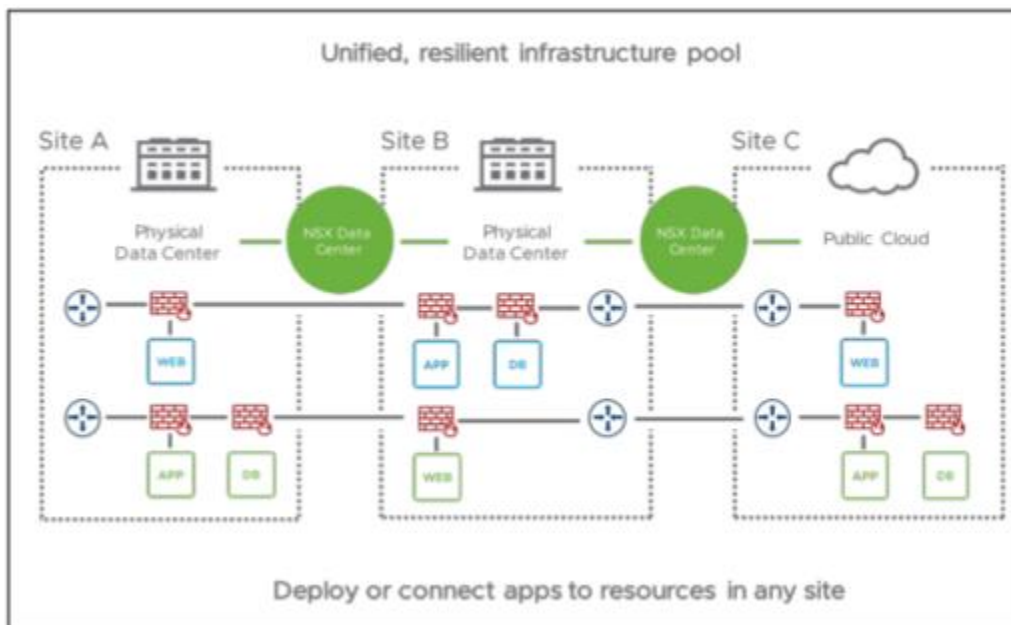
Unified, resilient infrastructure pool

Site A

Physical Data Center

NSX Data Center

Site B

Physical Data Center

NSX Data Center

Site C

Public Cloud

WEB

APP

DB

APP

DB

WEB

WEB

APP

DB

Deploy or connect apps to resources in any site